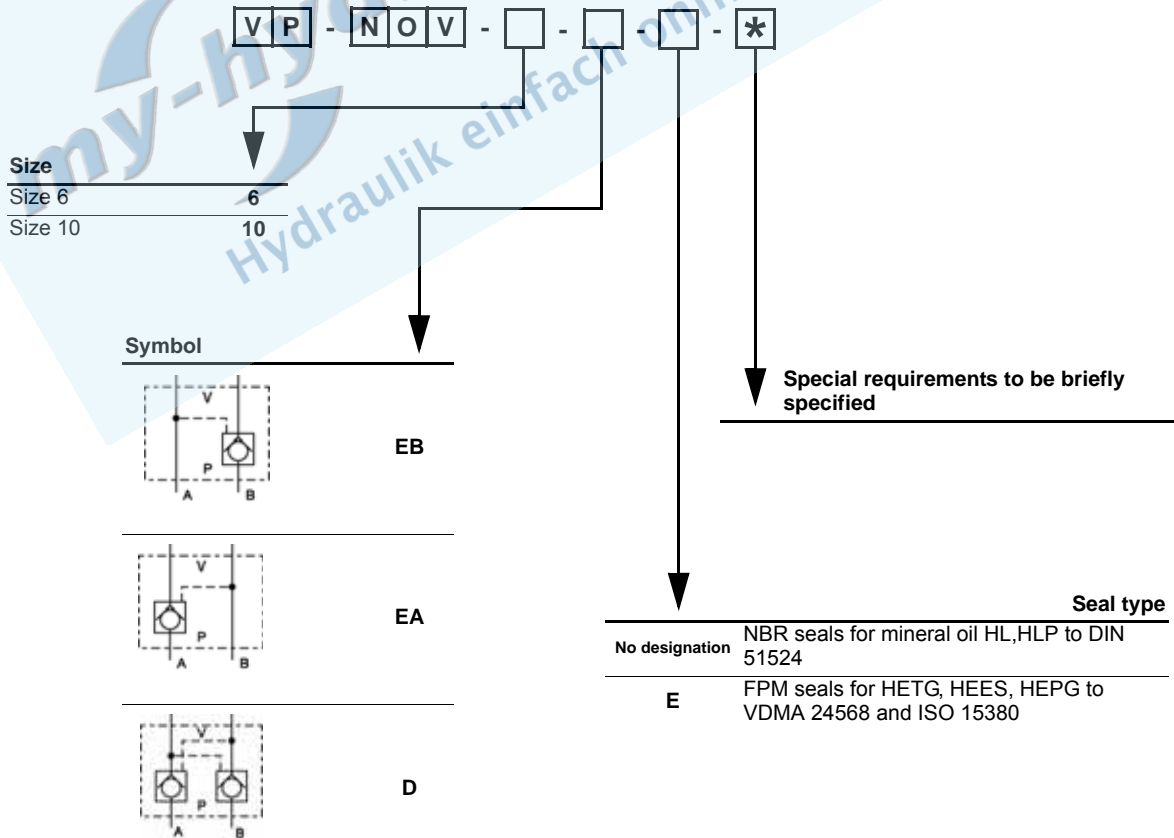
V P - N O V - [ ] - [ ] - [ ] - *

my-hydraulik Hydraulik einfach online

| Size | |
|---|---|
| Size 6 | 6 |
| Size 10 | 10 |

Symbol

V
P
A B
EB

V
P
A B
EA

V
P
A B
D

Special requirements to be briefly specified

Seal type

| | |
|---|---|
| No designation | NBR seals for mineral oil HL,HLP to DIN 51524 |
| E | FPM seals for HETG, HEES, HEPG to VDMA 24568 and ISO 15380 |